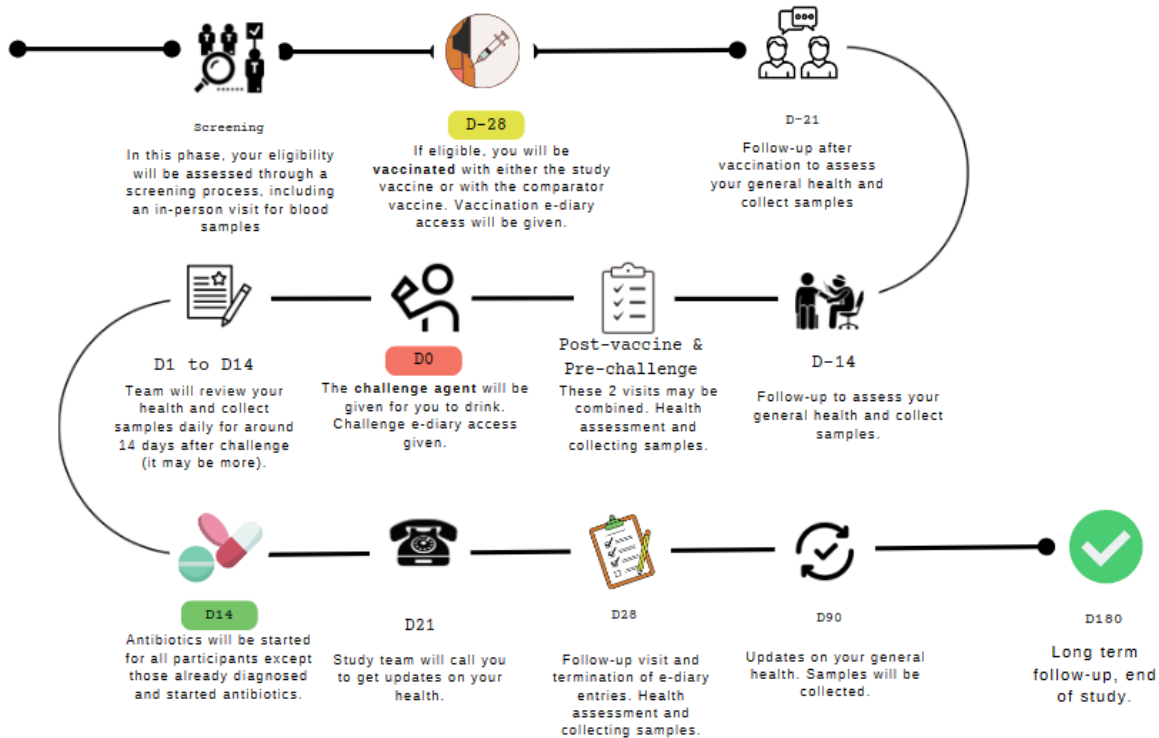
Screening

In this phase, your eligibility will be assessed through a screening process, including an in-person visit for blood samples

D-28

If eligible, you will be **vaccinated** with either the study vaccine or with the comparator vaccine. Vaccination e-diary access will be given.

D-21

Follow-up after vaccination to assess your general health and collect samples

D1 to D14

Team will review your health and collect samples daily for around 14 days after challenge (it may be more).

D0

The **challenge agent** will be given for you to drink. Challenge e-diary access given.

Post-vaccine & Pre-challenge

These 2 visits may be combined. Health assessment and collecting samples.

D-14

Follow-up to assess your general health and collect samples.

D14

Antibiotics will be started for all participants except those already diagnosed and started antibiotics.

D21

Study team will call you to get updates on your health.

D28

Follow-up visit and termination of e-diary entries. Health assessment and collecting samples.

D90

Updates on your general health. Samples will be collected.

D180

Long term follow-up, end of study.